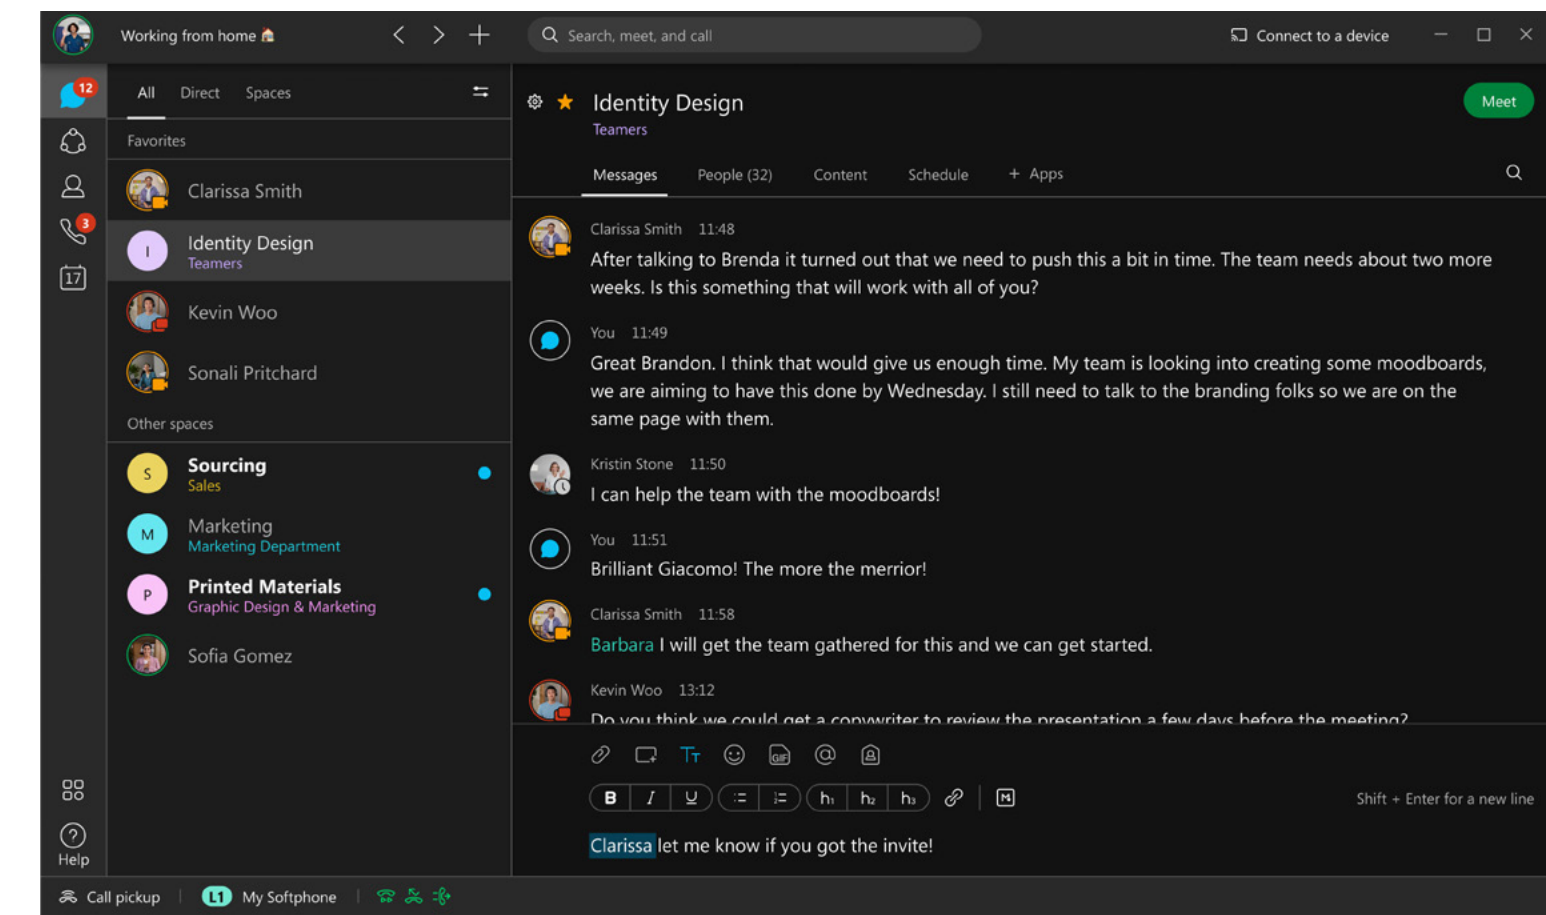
Working from home 🏠

Search, meet, and call

Connect to a device

12

All Direct Spaces

Favorites

Clarissa Smith

I Identity Design
Teamers

Kevin Woo

Sonali Pritchard

Other spaces

S Sourcing
Sales

M Marketing
Marketing Department

P Printed Materials
Graphic Design & Marketing

Sofia Gomez

3

17

Help

Identity Design
Teamers

Meet

Messages People (32) Content Schedule + Apps

Clarissa Smith 11:48
After talking to Brenda it turned out that we need to push this a bit in time. The team needs about two more weeks. Is this something that will work with all of you?

You 11:49
Great Brandon. I think that would give us enough time. My team is looking into creating some moodboards, we are aiming to have this done by Wednesday. I still need to talk to the branding folks so we are on the same page with them.

Kristin Stone 11:50
I can help the team with the moodboards!

You 11:51
Brilliant Giacomo! The more the merrior!

Clarissa Smith 11:58
Barbara I will get the team gathered for this and we can get started.

Kevin Woo 13:12
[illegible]

B I U h₁ h₂ h₃

Shift + Enter for a new line

Clarissa let me know if you got the invite!

Call pickup | L1 My Softphone |